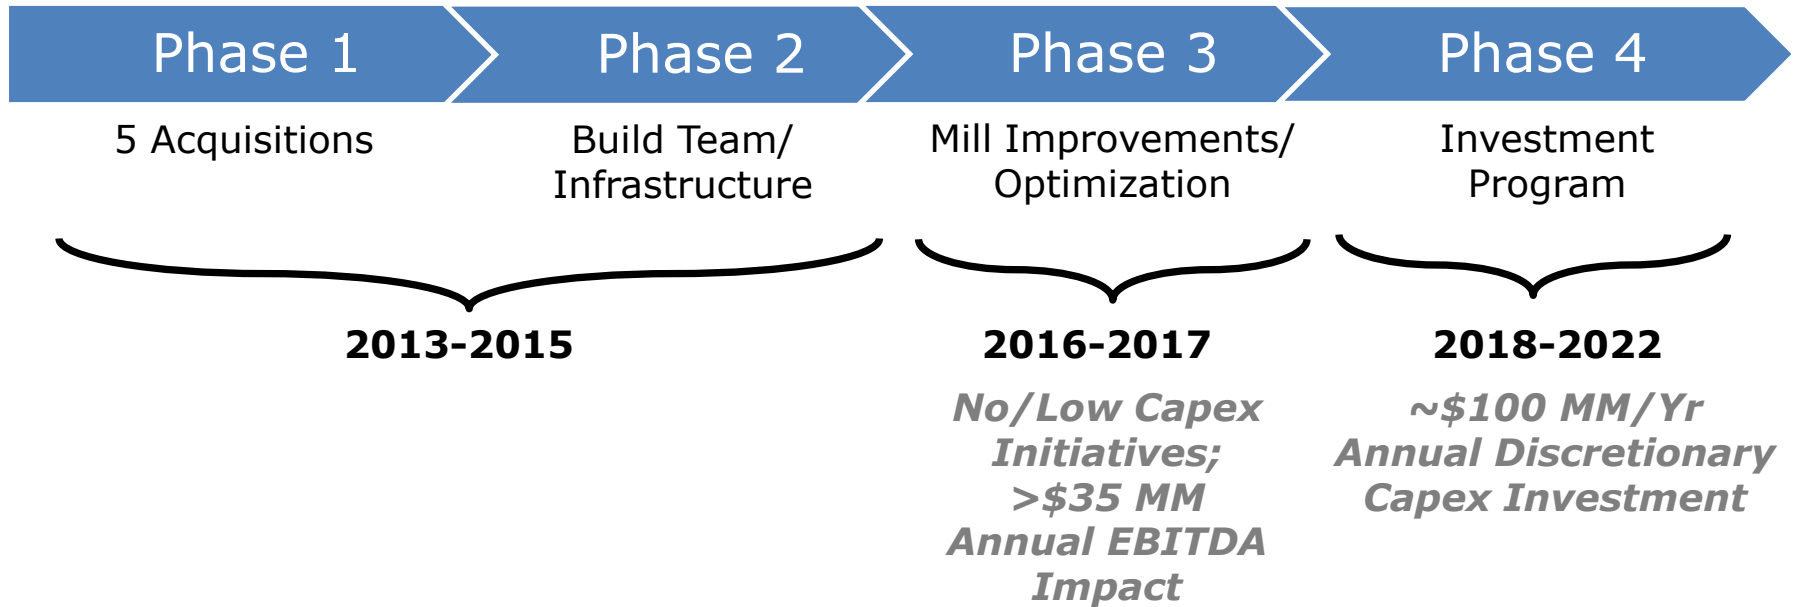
Phase 1

5 Acquisitions

Phase 2

Build Team/ Infrastructure

Phase 3

Mill Improvements/ Optimization

Phase 4

Investment Program

2013-2015

2016-2017

No/Low Capex Initiatives; >$35 MM Annual EBITDA Impact

2018-2022

~$100 MM/Yr Annual Discretionary Capex Investment